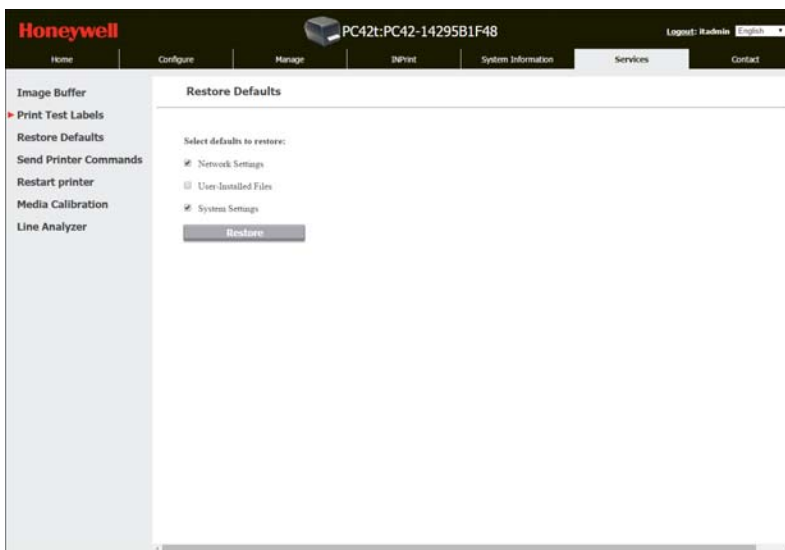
Honeywell

PC42t:PC42-14295B1F48

Logout: itadmin English

Home Configure Manage INPrint System Information Services Contact

Image Buffer
Print Test Labels
Restore Defaults
Send Printer Commands
Restart printer
Media Calibration
Line Analyzer

Restore Defaults

Select defaults to restore:

Network Settings

User-Installed Files

System Settings

Restore